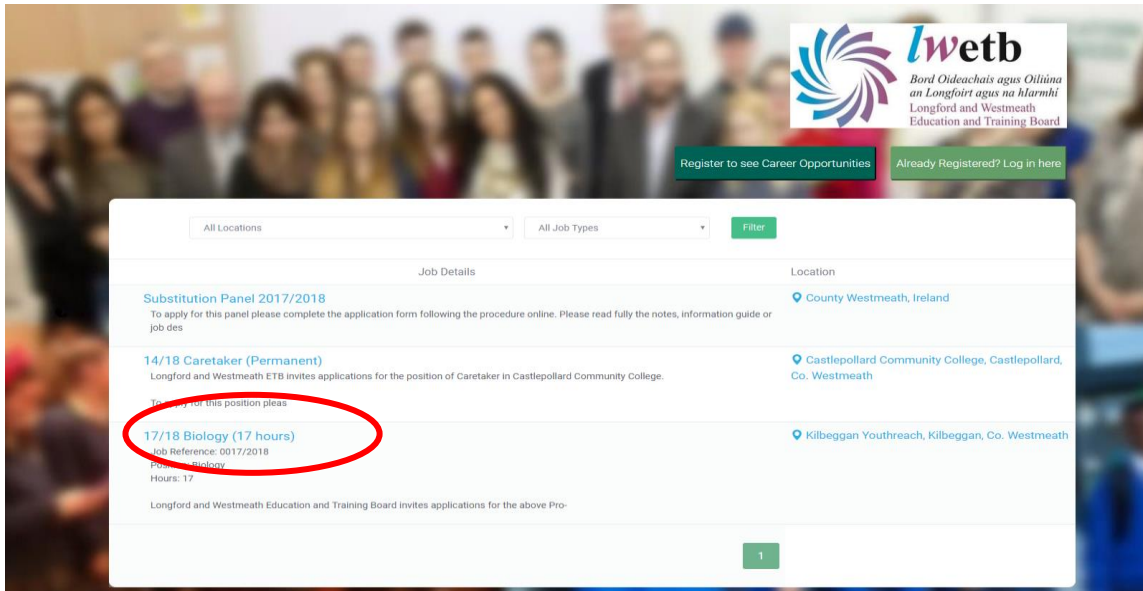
lwetb
Bord Oideachais agus Oiliúna an Longfoirt agus na hIarmhí
Longford and Westmeath Education and Training Board

Register to see Career Opportunities

Already Registered? Log in here

All Locations

All Job Types

Filter

| Job Details | Location |
|---|---|
| Substitution Panel 2017/2018<br>To apply for this panel please complete the application form following the procedure online. Please read fully the notes, information guide or job des | County Westmeath, Ireland |
| 14/18 Caretaker (Permanent)<br>Longford and Westmeath ETB invites applications for the position of Caretaker in Castlepollard Community College.<br>To apply for this position pleas | Castlepollard Community College, Castlepollard, Co. Westmeath |
| 17/18 Biology (17 hours)<br>Job Reference: 0017/2018<br>Position: Biology<br>Hours: 17<br>Longford and Westmeath Education and Training Board invites applications for the above Pro- | Kilbeggan Youthreach, Kilbeggan, Co. Westmeath |

1